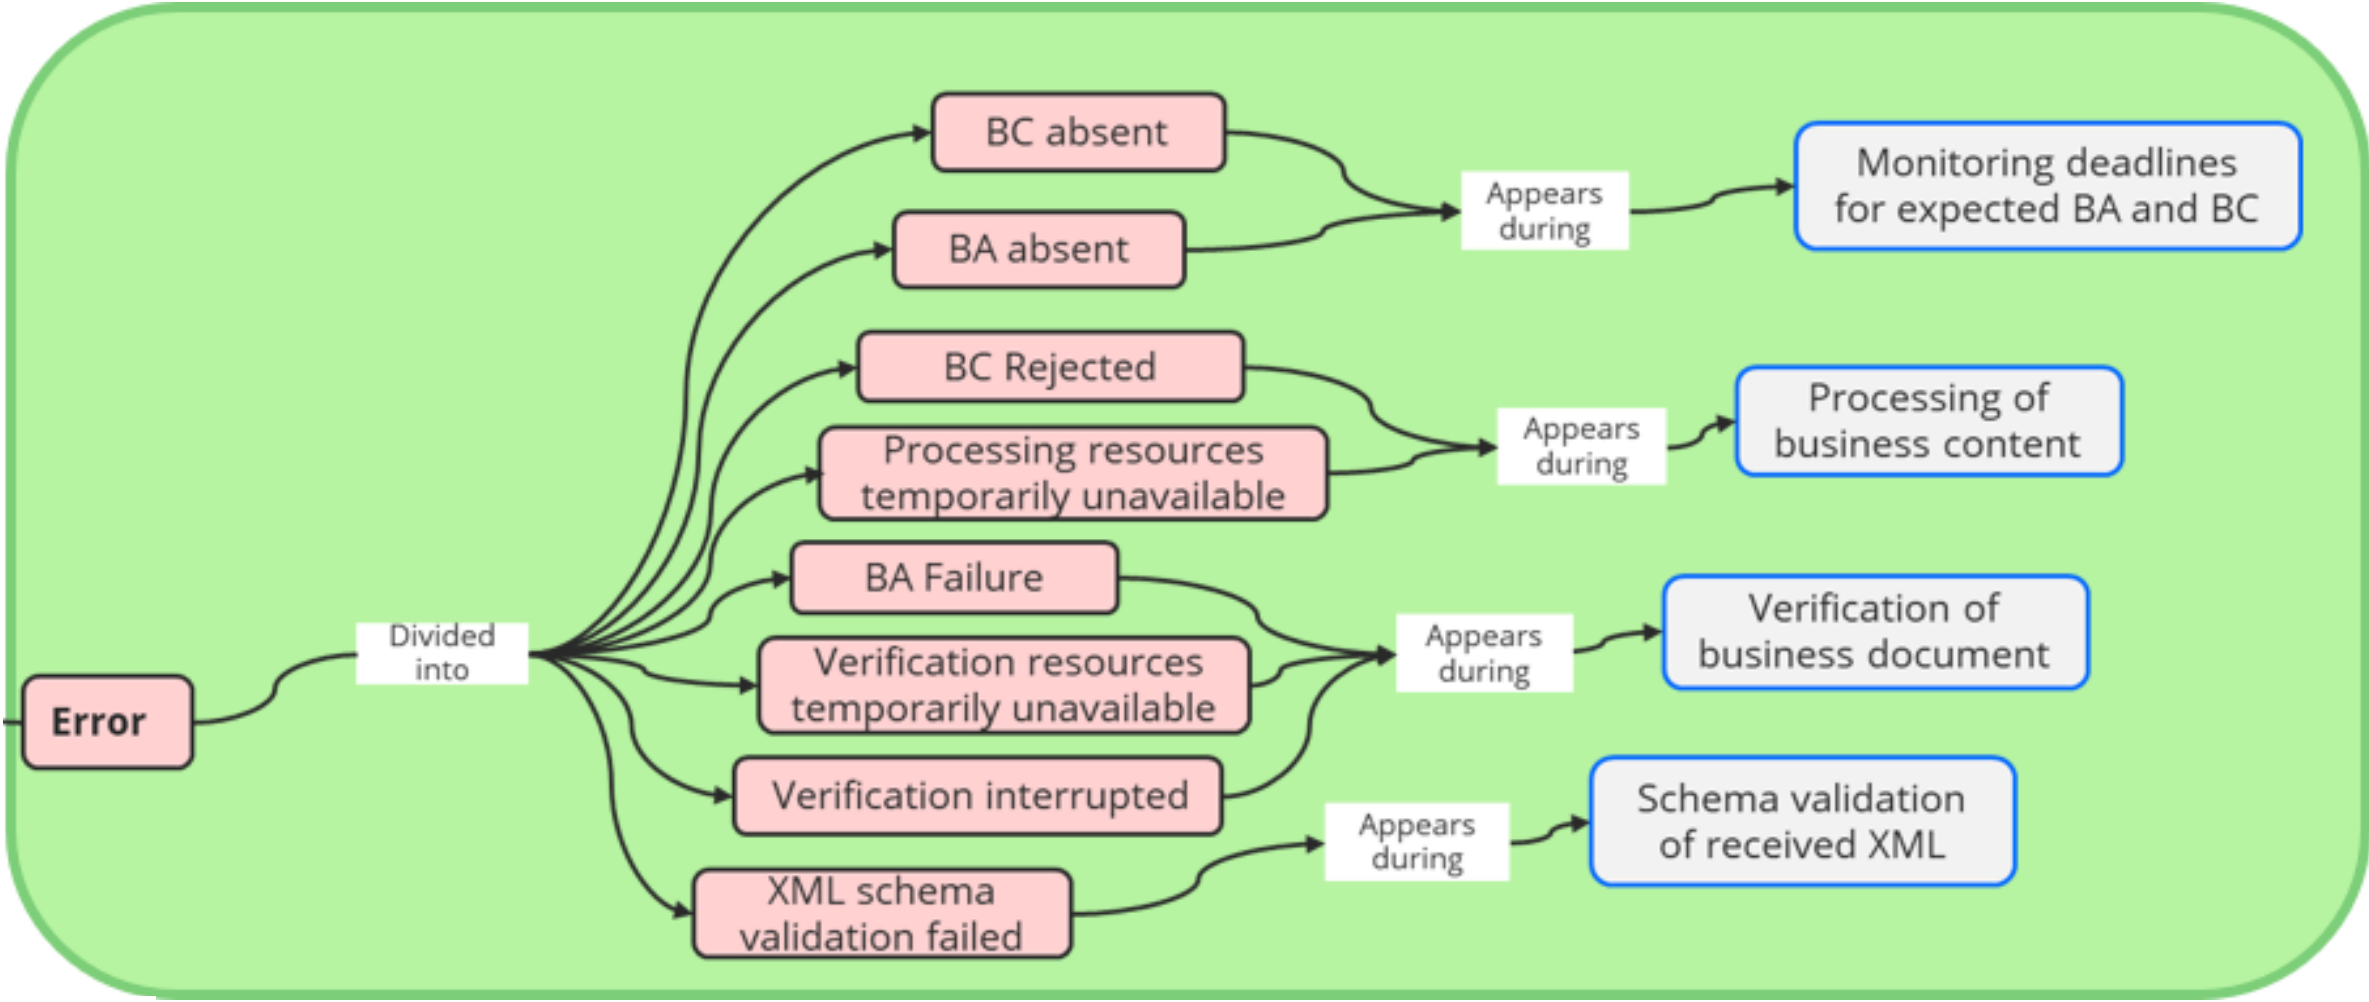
Error

Divided into

BC absent

BA absent

BC Rejected

Processing resources temporarily unavailable

BA Failure

Verification resources temporarily unavailable

Verification interrupted

XML schema validation failed

Appears during

Monitoring deadlines for expected BA and BC

Appears during

Processing of business content

Appears during

Verification of business document

Appears during

Schema validation of received XML